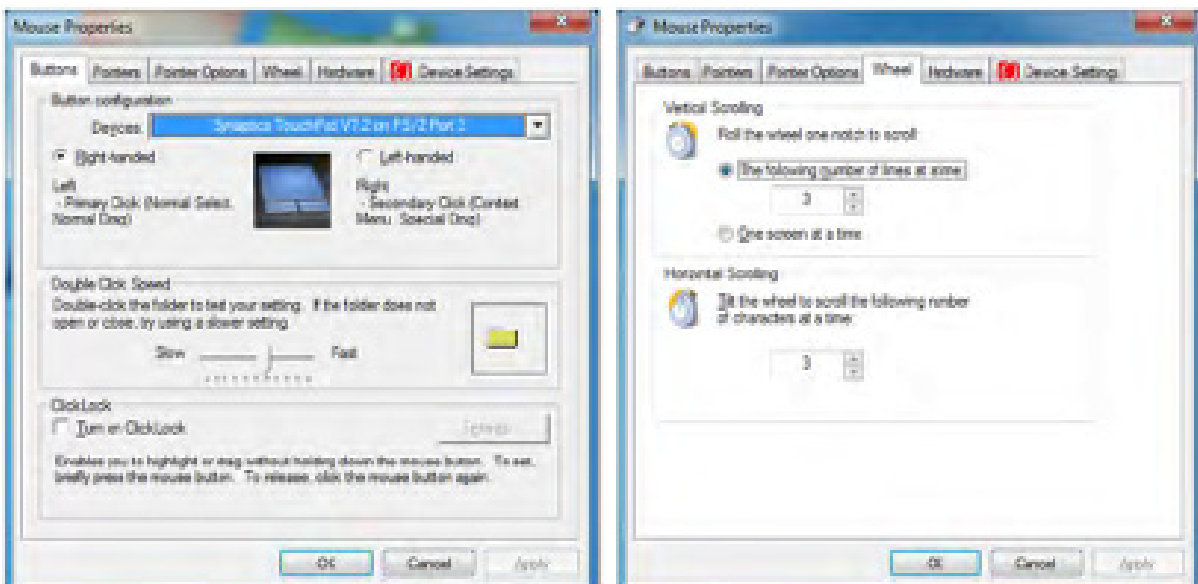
Mouse Properties

Buttons | Pointers | Pointer Options | Wheel | Hardware | Device Settings

Button configuration

Devices: Synaptics TouchPad V7.2 on PS/2 Port 3

Right-handed

Left-handed

Left
- Primary Click (Normal Select, Normal Drag)

Right
- Secondary Click (Context Menu, Special Drag)

Double Click Speed

Double-click the folder to test your setting. If the folder does not open or close, try using a slower setting.

Slow Fast

ClickLock

Turn on ClickLock

Settings

Enables you to highlight or drag without holding down the mouse button. To set, briefly press the mouse button. To release, click the mouse button again.

OK Cancel Apply

Mouse Properties

Buttons | Pointers | Pointer Options | Wheel | Hardware | Device Settings

Vertical Scrolling

Roll the wheel one notch to scroll:

The following number of lines at a time:

3

One screen at a time

Horizontal Scrolling

Tilt the wheel to scroll the following number of characters at a time:

3

OK Cancel Apply